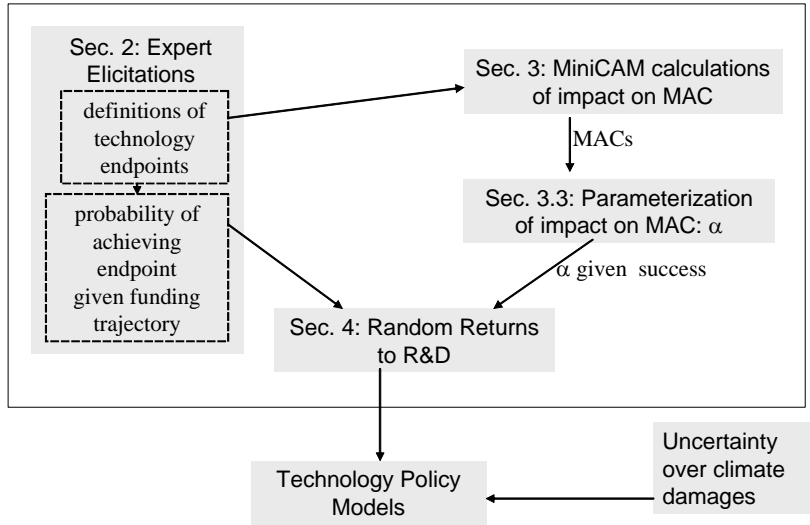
Sec. 2: Expert Elicitations

definitions of technology endpoints

probability of achieving endpoint given funding trajectory

Sec. 3: MiniCAM calculations of impact on MAC

MACs

Sec. 3.3: Parameterization of impact on MAC: $\alpha$

$\alpha$ given success

Sec. 4: Random Returns to R&D

Technology Policy Models

Uncertainty over climate damages